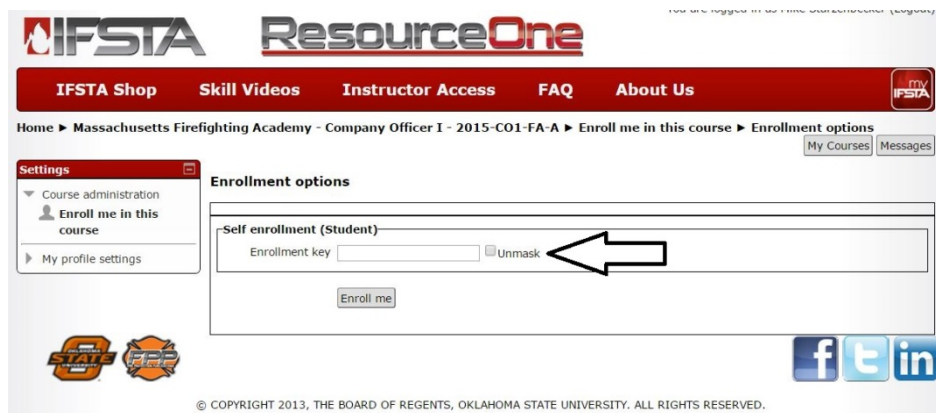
IFSTA ResourceOne

You are logged in as Mike Starzenbecker (Logout)

IFSTA Shop Skill Videos Instructor Access FAQ About Us

my IFSTA

Home ► Massachusetts Firefighting Academy - Company Officer I - 2015-CO1-FA-A ► Enroll me in this course ► Enrollment options

My Courses Messages

Settings

Course administration

Enroll me in this course

My profile settings

Enrollment options

Self enrollment (Student)

Enrollment key

Unmask

Enroll me

STATE

FPP

f t in

© COPYRIGHT 2013, THE BOARD OF REGENTS, OKLAHOMA STATE UNIVERSITY. ALL RIGHTS RESERVED.